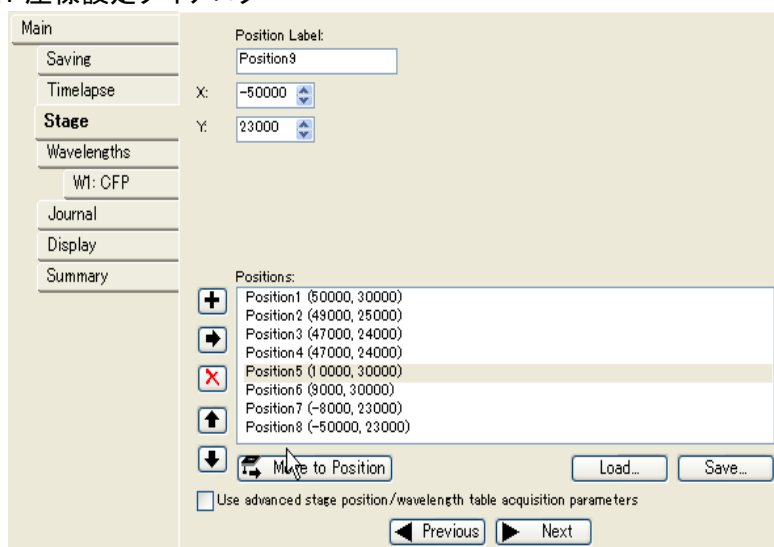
Main

Saving

Timelapse

Stage

Wavelengths

W1: CFP

Journal

Display

Summary

Position Label:

Position9

X: -50000

Y: 23000

Positions:

Position1 (50000, 30000)
Position2 (49000, 25000)
Position3 (47000, 24000)
Position4 (47000, 24000)
Position5 (10000, 30000)
Position6 (9000, 30000)
Position7 (-8000, 23000)
Position8 (-50000, 23000)

Move to Position

Load...

Save...

Use advanced stage position/wavelength table acquisition parameters

Previous

Next